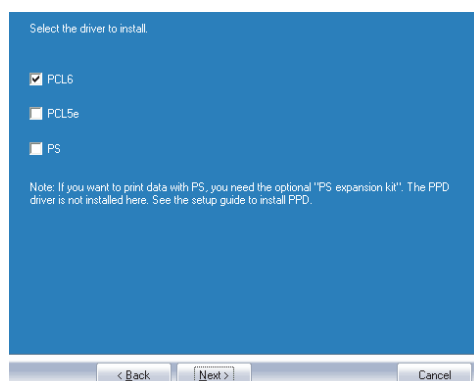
Select the driver to install.

PCL6

PCL5e

PS

Note: If you want to print data with PS, you need the optional "PS expansion kit". The PPD driver is not installed here. See the setup guide to install PPD.

< Back

Next >

Cancel